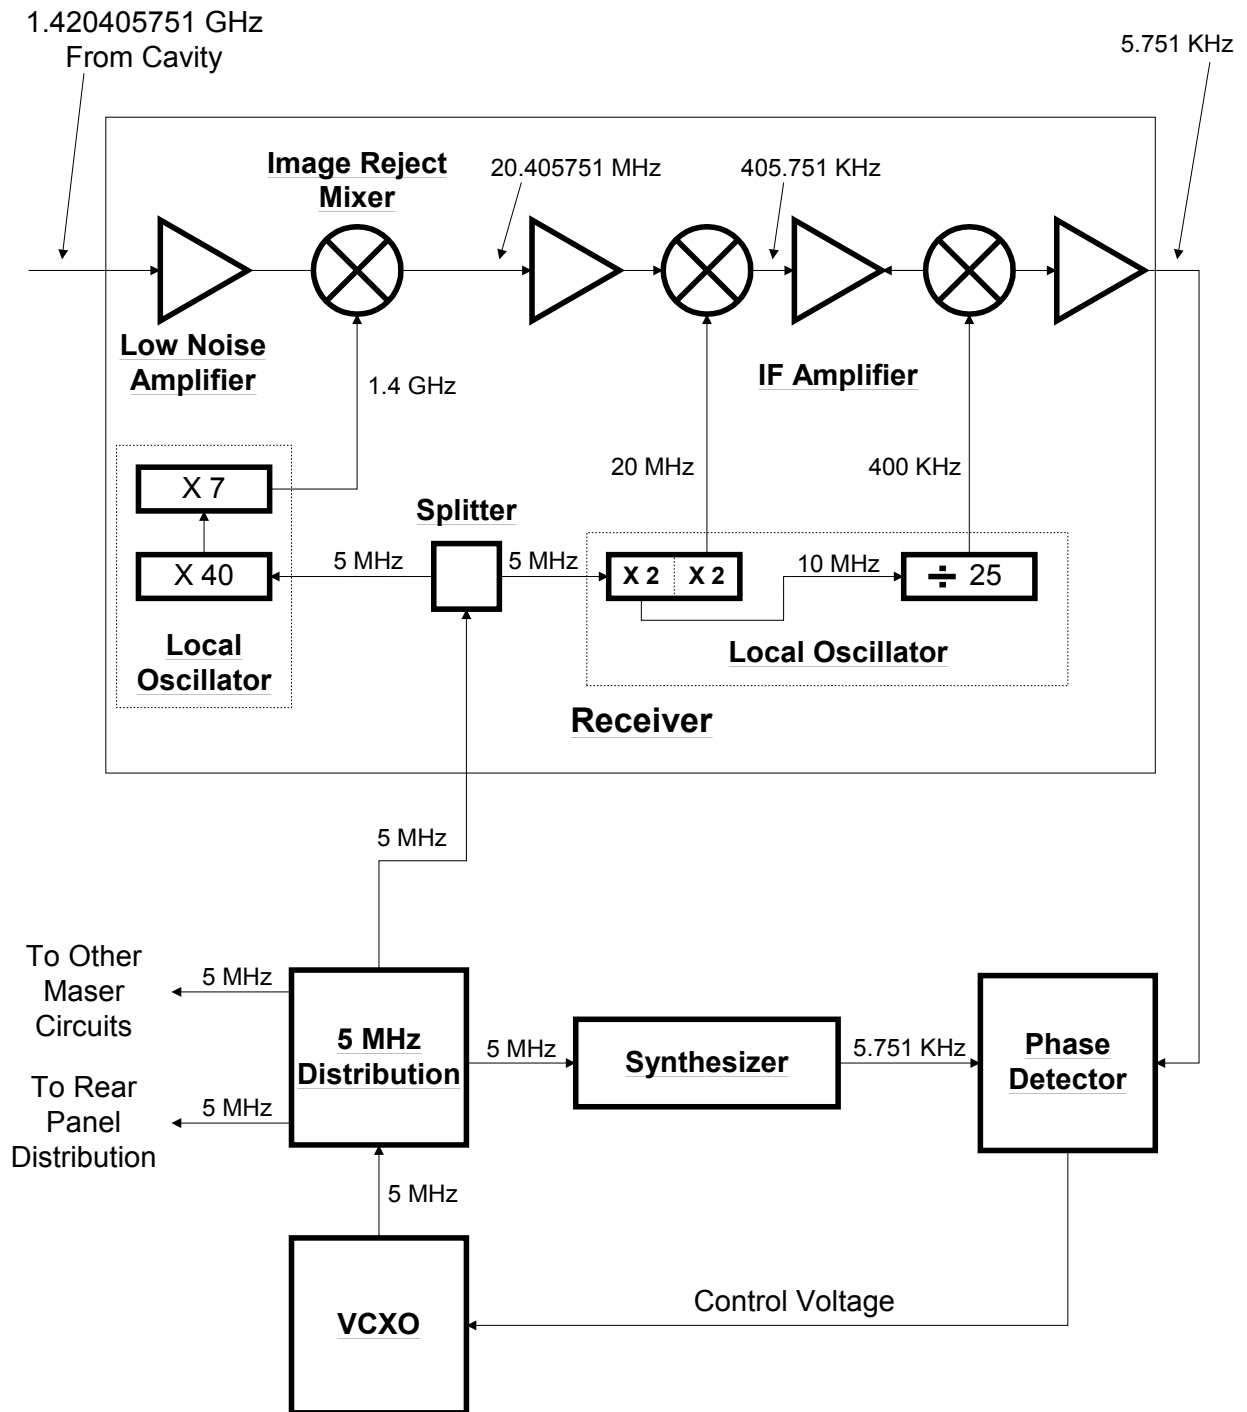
1.420405751 GHz
From Cavity

5.751 KHz

Image Reject Mixer

20.405751 MHz

405.751 KHz

Low Noise Amplifier

1.4 GHz

IF Amplifier

20 MHz

400 KHz

X 7

Splitter

X 40

5 MHz

5 MHz

X 2

X 2

10 MHz

$\div$ 25

Local Oscillator

Local Oscillator

Receiver

5 MHz

To Other Maser Circuits

5 MHz

5 MHz Distribution

5 MHz

Synthesizer

5.751 KHz

Phase Detector

To Rear Panel Distribution

5 MHz

5 MHz

Control Voltage

VCXO